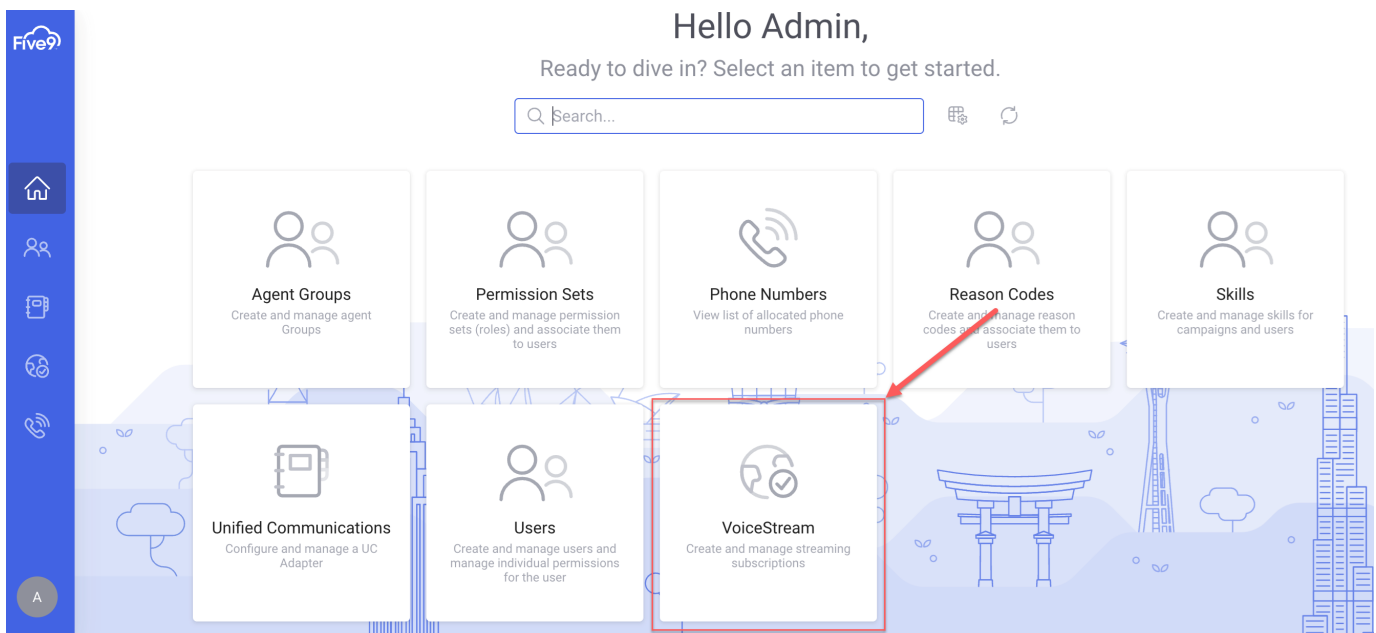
Five9

Hello Admin,

Ready to dive in? Select an item to get started.

Search...

Agent Groups
Create and manage agent Groups

Permission Sets
Create and manage permission sets (roles) and associate them to users

Phone Numbers
View list of allocated phone numbers

Reason Codes
Create and manage reason codes and associate them to users

Skills
Create and manage skills for campaigns and users

Unified Communications
Configure and manage a UC Adapter

Users
Create and manage users and manage individual permissions for the user

VoiceStream
Create and manage streaming subscriptions

A